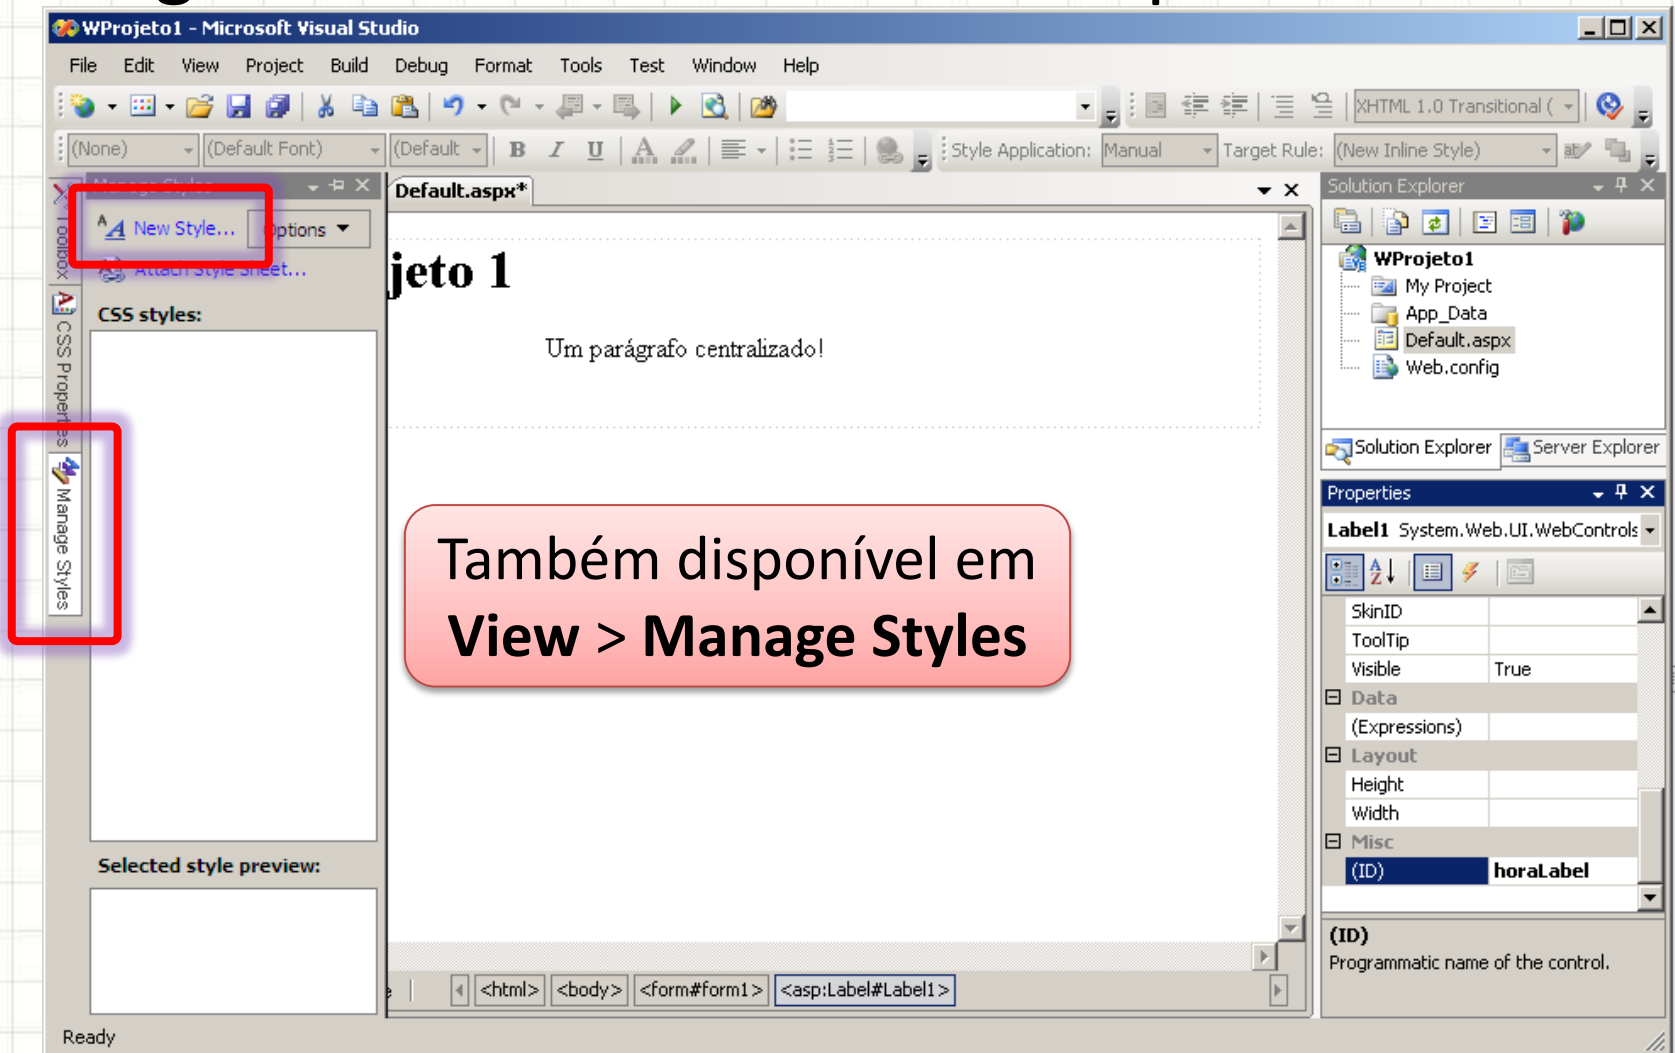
WProjeto1 - Microsoft Visual Studio

File Edit View Project Build Debug Format Tools Test Window Help

XHTML 1.0 Transitional (

(None) (Default Font) (Default B I U Style Application: Manual Target Rule: (New Inline Style)

Toolbox CSS Properties Manage Styles

Manage Styles

New Style... Options

Attach Style Sheet...

CSS styles:

Selected style preview:

Default.aspx*

jeto 1

Um parágrafo centralizado!

Também disponível em
**View > Manage Styles**

<html> <body> <form#form1> <asp:Label#Label1>

Solution Explorer

WProjeto1
My Project
App_Data
Default.aspx
Web.config

Solution Explorer Server Explorer

Properties

Label1 System.Web.UI.WebControls

| SkinID | |
|---|---|
| ToolTip | |
| Visible | True |
| Data | |
| (Expressions) | |
| Layout | |
| Height | |
| Width | |
| Misc | |
| (ID) | horaLabel |

(ID)
Programmatic name of the control.

Ready